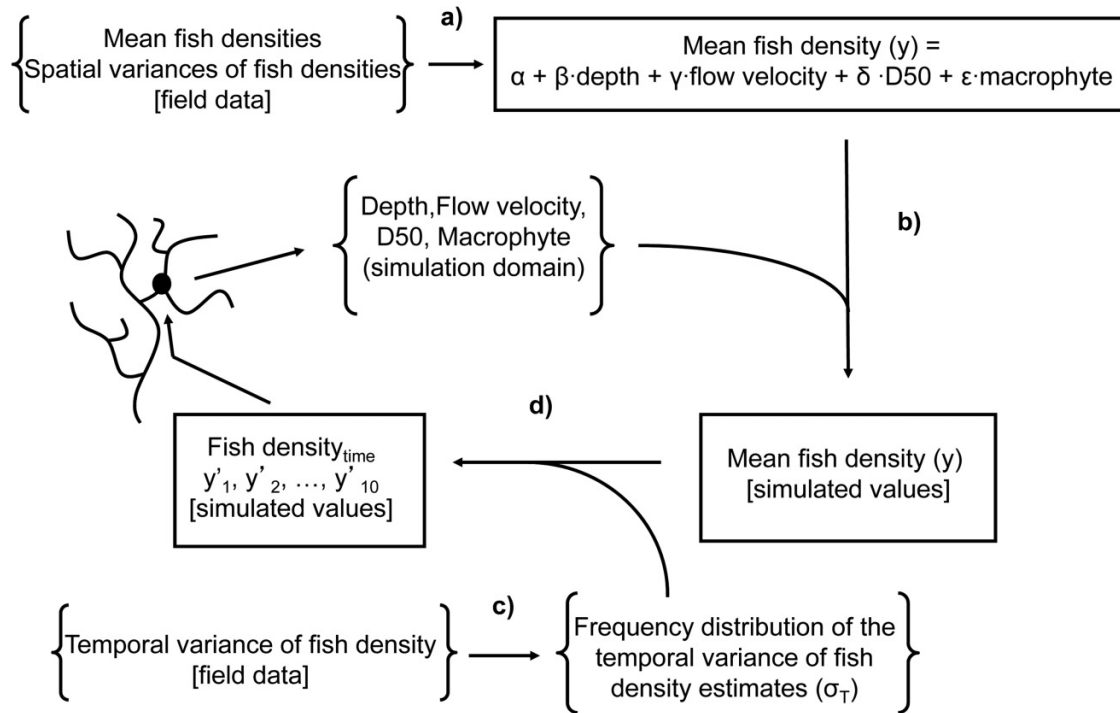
Mean fish densities
Spatial variances of fish densities
[field data]

a)

Mean fish density (y) =
α + β·depth + γ·flow velocity + δ ·D50 + ε·macrophyte

Depth,Flow velocity,
D50, Macrophyte
(simulation domain)

b)

d)

Fish density$_{time}$
$y'_1, y'_2, \ldots, y'_{10}$
[simulated values]

Mean fish density (y)
[simulated values]

Temporal variance of fish density
[field data]

c)

Frequency distribution of the temporal variance of fish density estimates ($\sigma_T$)